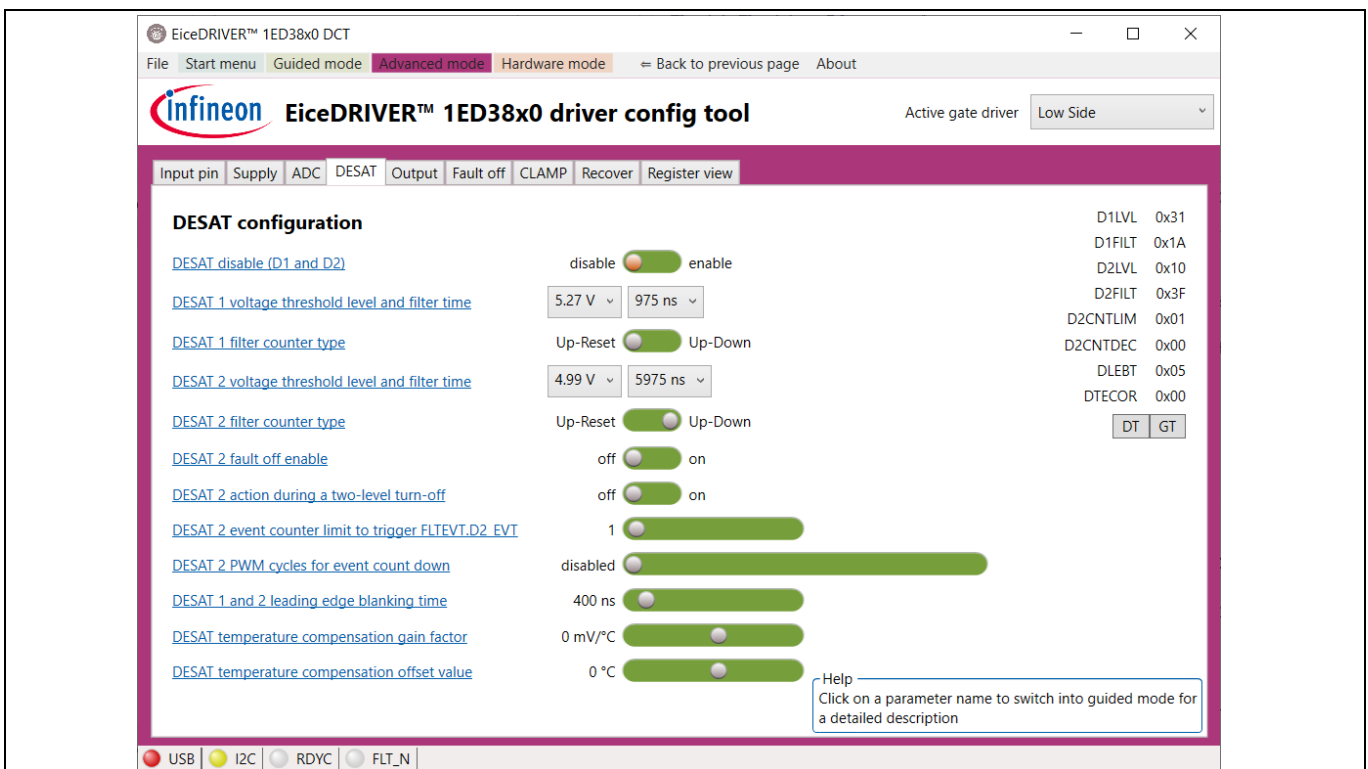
EiceDRIVER™ 1ED38x0 DCT

File Start menu Guided mode Advanced mode Hardware mode ⇐ Back to previous page About

infineon EiceDRIVER™ 1ED38x0 driver config tool

Active gate driver Low Side

Input pin Supply ADC DESAT Output Fault off CLAMP Recover Register view

DESAT configuration

| | |
|---|---|
| D1LVL | 0x31 |
| D1FILT | 0x1A |
| D2LVL | 0x10 |
| D2FILT | 0x3F |
| D2CNTLIM | 0x01 |
| D2CNTDEC | 0x00 |
| DLEBT | 0x05 |
| DTECOR | 0x00 |

DT GT

DESAT disable (D1 and D2) disable enable

DESAT 1 voltage threshold level and filter time 5.27 V 975 ns

DESAT 1 filter counter type Up-Reset Up-Down

DESAT 2 voltage threshold level and filter time 4.99 V 5975 ns

DESAT 2 filter counter type Up-Reset Up-Down

DESAT 2 fault off enable off on

DESAT 2 action during a two-level turn-off off on

DESAT 2 event counter limit to trigger FLTEVT.D2_EVT 1

DESAT 2 PWM cycles for event count down disabled

DESAT 1 and 2 leading edge blanking time 400 ns

DESAT temperature compensation gain factor 0 mV/°C

DESAT temperature compensation offset value 0 °C

Help
Click on a parameter name to switch into guided mode for a detailed description

USB I2C RDYC FLT_N